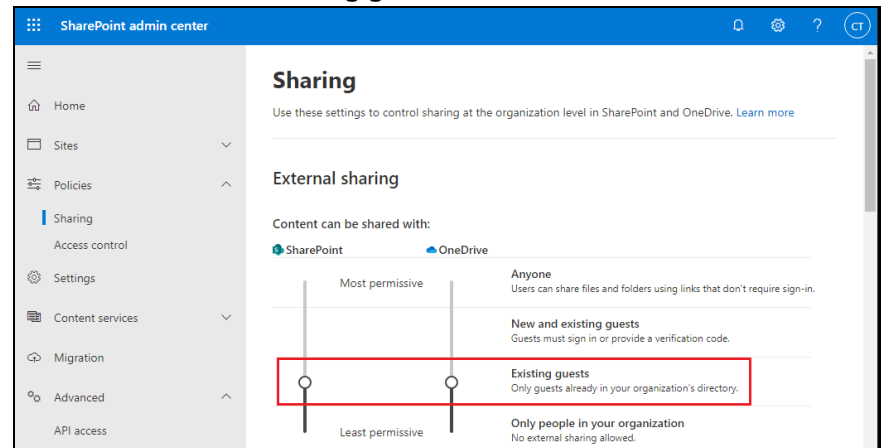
SharePoint admin center

CT

Home

Sites

Policies

Sharing

Access control

Settings

Content services

Migration

Advanced

API access

Sharing

Use these settings to control sharing at the organization level in SharePoint and OneDrive. Learn more

External sharing

Content can be shared with:

SharePoint

OneDrive

Most permissive

Least permissive

Anyone
Users can share files and folders using links that don't require sign-in.

New and existing guests
Guests must sign in or provide a verification code.

Existing guests
Only guests already in your organization's directory.

Only people in your organization
No external sharing allowed.